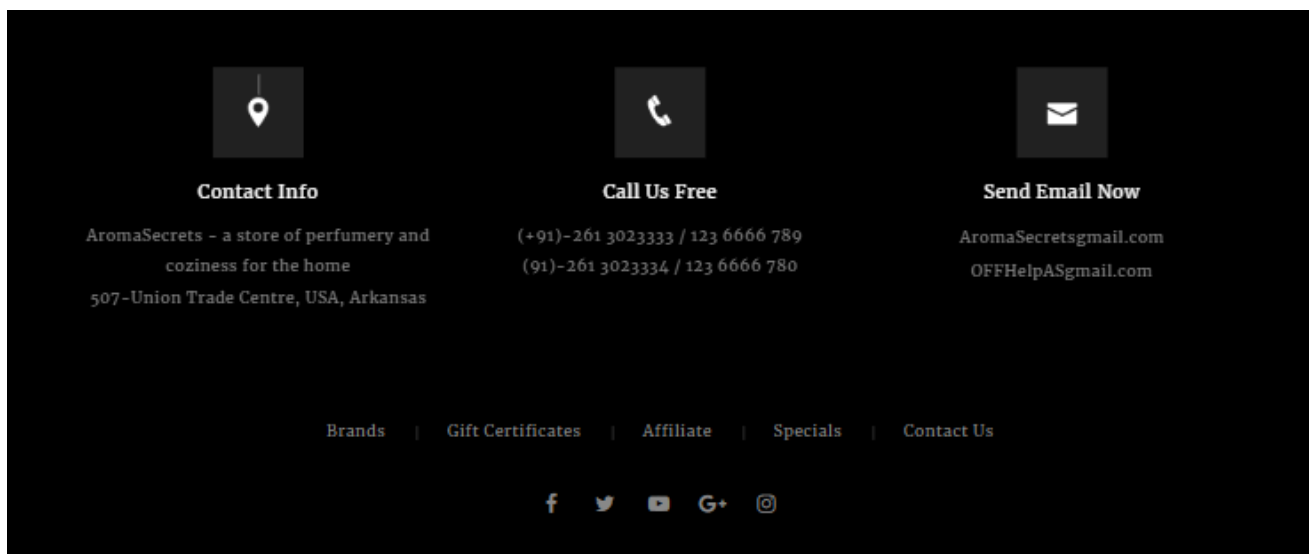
Contact Info

AromaSecrets - a store of perfumery and coziness for the home
507-Union Trade Centre, USA, Arkansas

Call Us Free

(+91)-261 3023333 / 123 6666 789
(91)-261 3023334 / 123 6666 780

Send Email Now

AromaSecretsgmail.com
OFFHelpASgmail.com

Brands | Gift Certificates | Affiliate | Specials | Contact Us